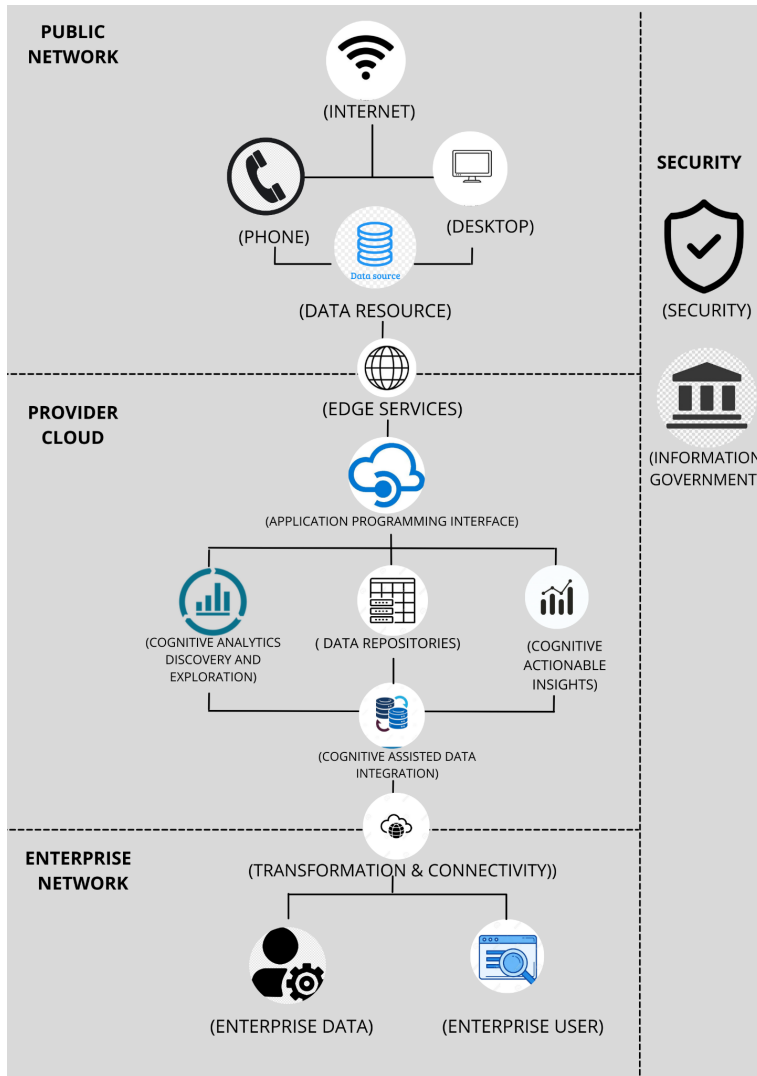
PUBLIC NETWORK

(INTERNET)

(PHONE)

(DESKTOP)

Data source

(DATA RESOURCE)

SECURITY

(SECURITY)

(INFORMATION GOVERNMENT

PROVIDER CLOUD

(EDGE SERVICES)

(APPLICATION PROGRAMMING INTERFACE)

(COGNITIVE ANALYTICS DISCOVERY AND EXPLORATION)

( DATA REPOSITORIES)

(COGNITIVE ACTIONABLE INSIGHTS)

(COGNITIVE ASSISTED DATA INTEGRATION)

ENTERPRISE NETWORK

(TRANSFORMATION & CONNECTIVITY))

(ENTERPRISE DATA)

(ENTERPRISE USER)